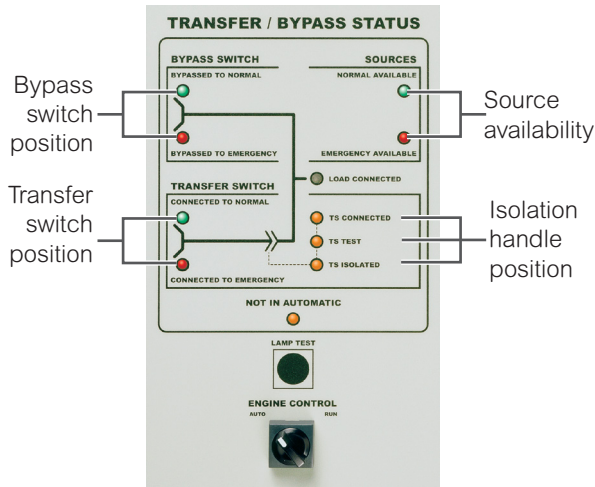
TRANSFER / BYPASS STATUS

BYPASS SWITCH

BYPASSED TO NORMAL

BYPASSED TO EMERGENCY

SOURCES

NORMAL AVAILABLE

EMERGENCY AVAILABLE

LOAD CONNECTED

TRANSFER SWITCH

CONNECTED TO NORMAL

CONNECTED TO EMERGENCY

TS CONNECTED

TS TEST

TS ISOLATED

NOT IN AUTOMATIC

LAMP TEST

ENGINE CONTROL

AUTO

RUN

Bypass switch position

Source availability

Transfer switch position

Isolation handle position